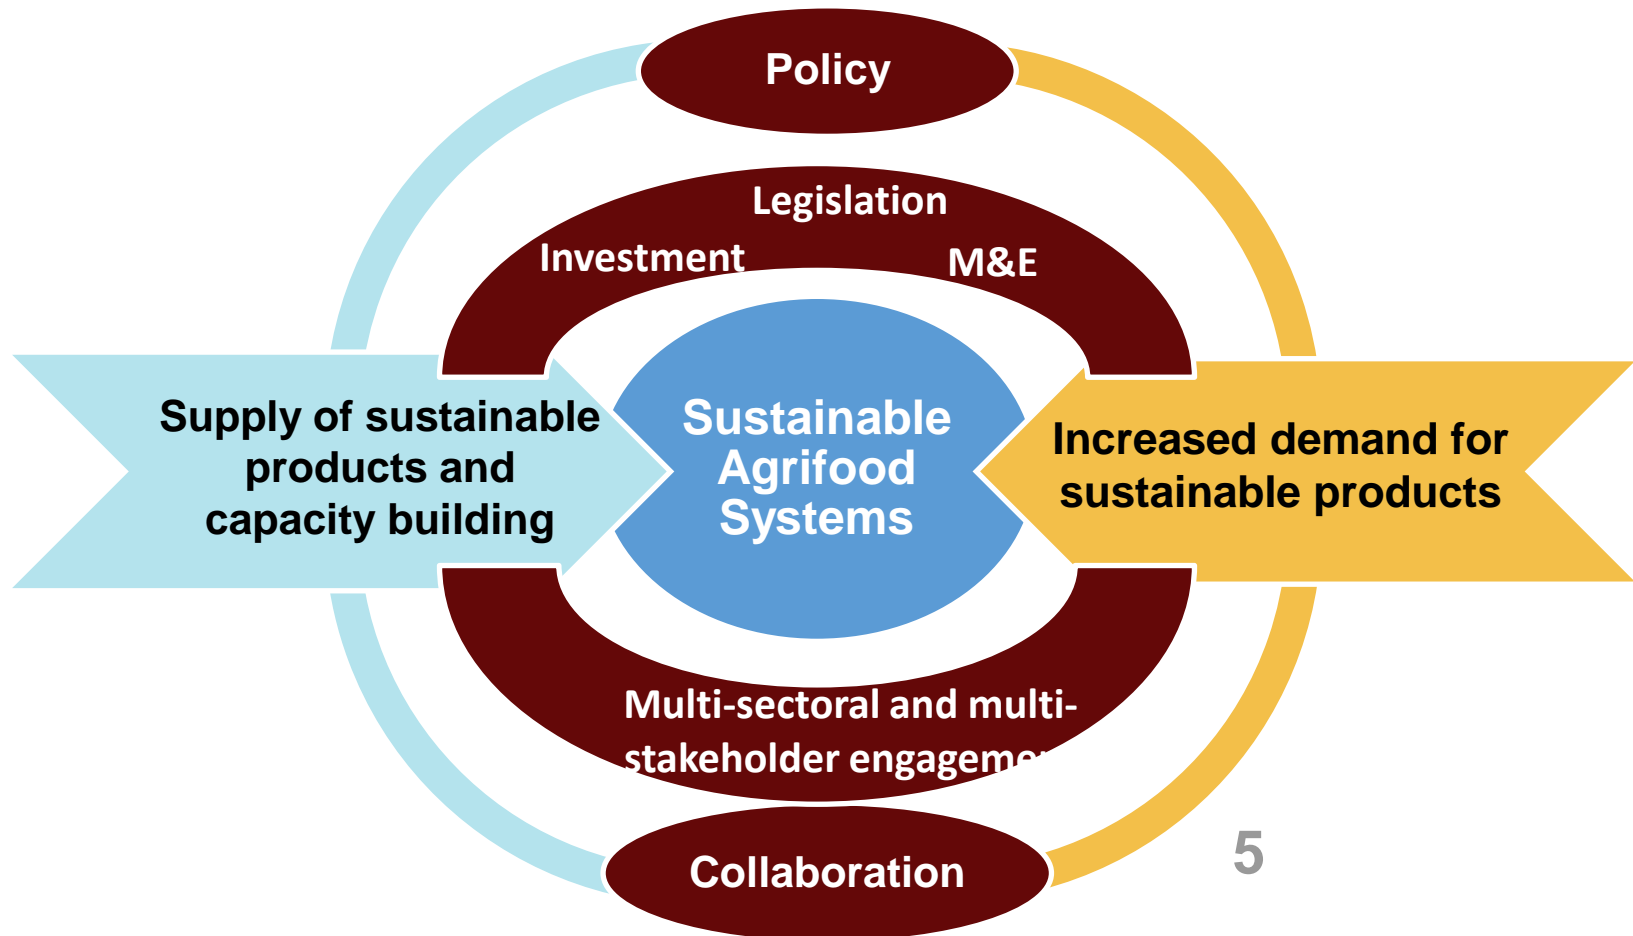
Policy

Legislation

Investment

M&E

Supply of sustainable products and capacity building

Sustainable Agrifood Systems

Increased demand for sustainable products

Multi-sectoral and multi-stakeholder engageme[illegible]

Collaboration

5